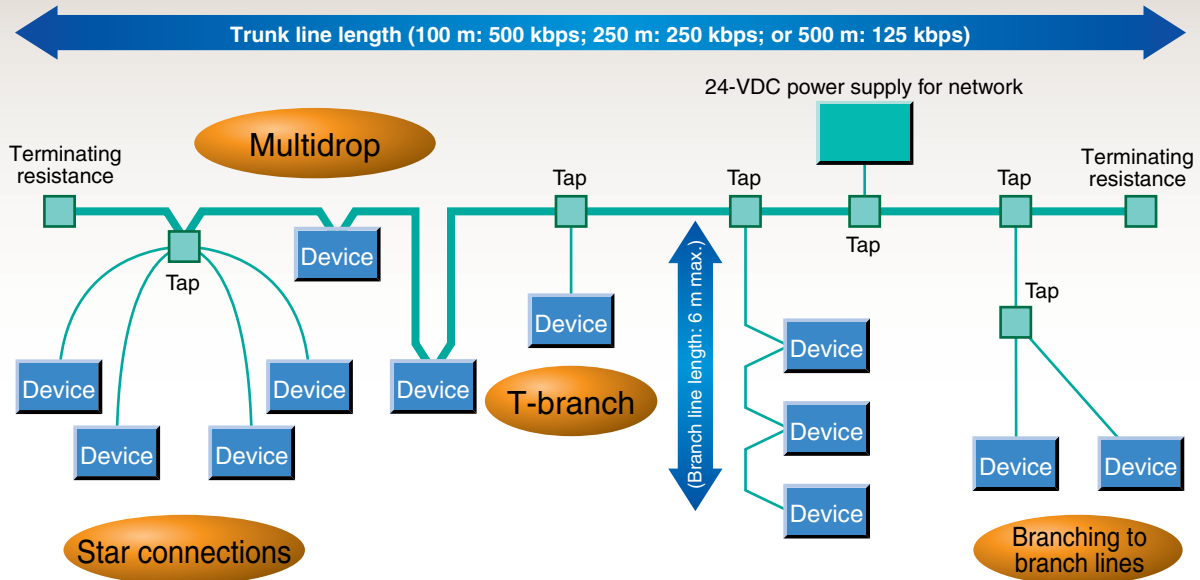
Trunk line length (100 m: 500 kbps; 250 m: 250 kbps; or 500 m: 125 kbps)

24-VDC power supply for network

Terminating resistance

Multidrop

Terminating resistance

Tap

Tap

Tap

Tap

Tap

Device

Tap

Device

(Branch line length: 6 m max.)

Tap

Device

Device

Device

Device

Device

T-branch

Device

Device

Device

Device

Device

Device

Star connections

Branching to branch lines